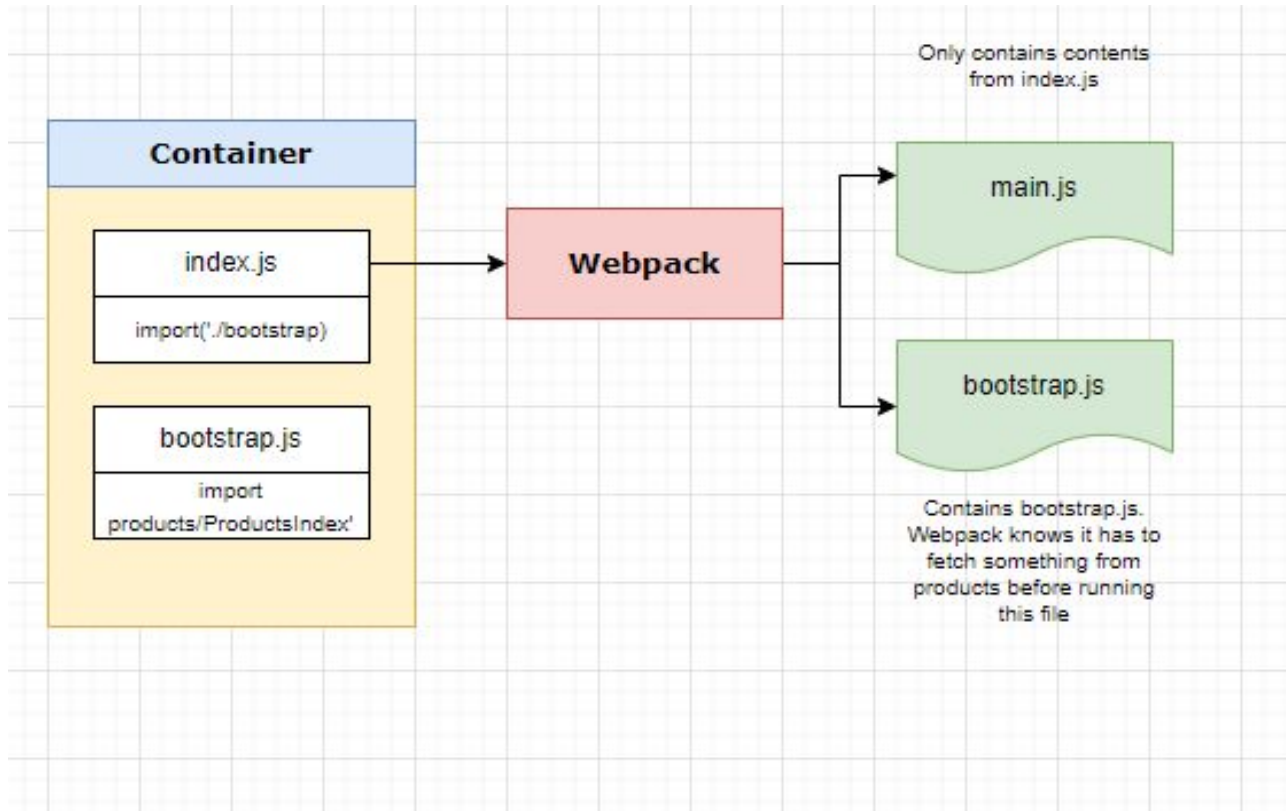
Container

index.js

import('./bootstrap)

bootstrap.js

import products/ProductsIndex'

Webpack

Only contains contents from index.js

main.js

bootstrap.js

Contains bootstrap.js. Webpack knows it has to fetch something from products before running this file